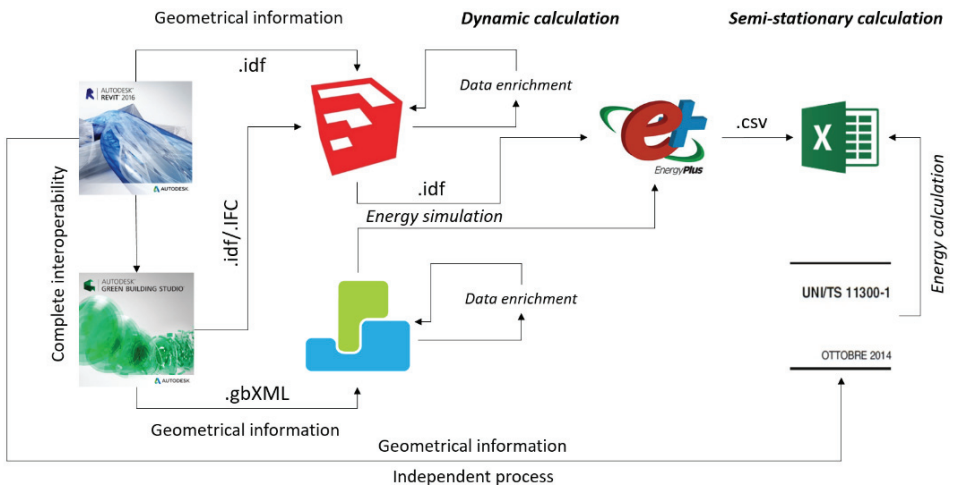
Geometrical information

Dynamic calculation

Semi-stationary calculation

.idf

Data enrichment

AUTODESK REVIT 2016

AUTODESK

.csv

EnergyPlus

.idf

Energy simulation

.idf/.IFC

Complete interoperability

Energy calculation

AUTODESK GREEN BUILDING STUDIO

AUTODESK

Data enrichment

UNI/TS 11300-1

OTTOBRE 2014

.gbXML

Geometrical information

Geometrical information

Independent process